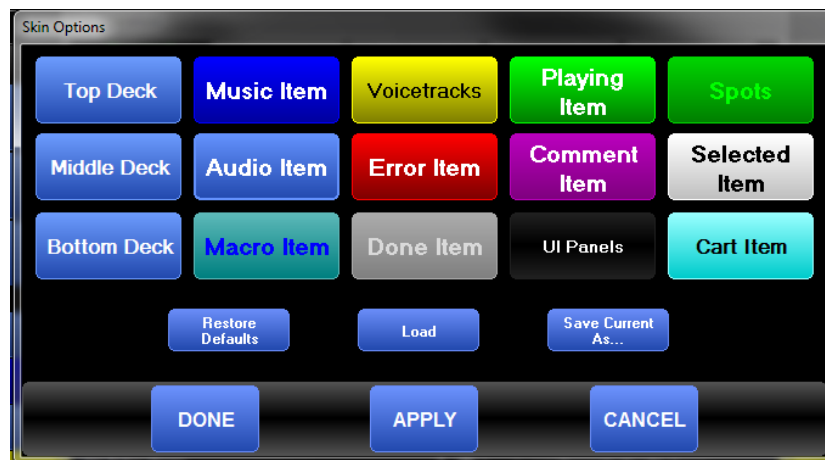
Skin Options

Top Deck
Music Item
Voicetracks
Playing Item
Spots

Middle Deck
Audio Item
Error Item
Comment Item
Selected Item

Bottom Deck
Macro Item
Done Item
UI Panels
Cart Item

Restore Defaults
Load
Save Current As...

DONE
APPLY
CANCEL